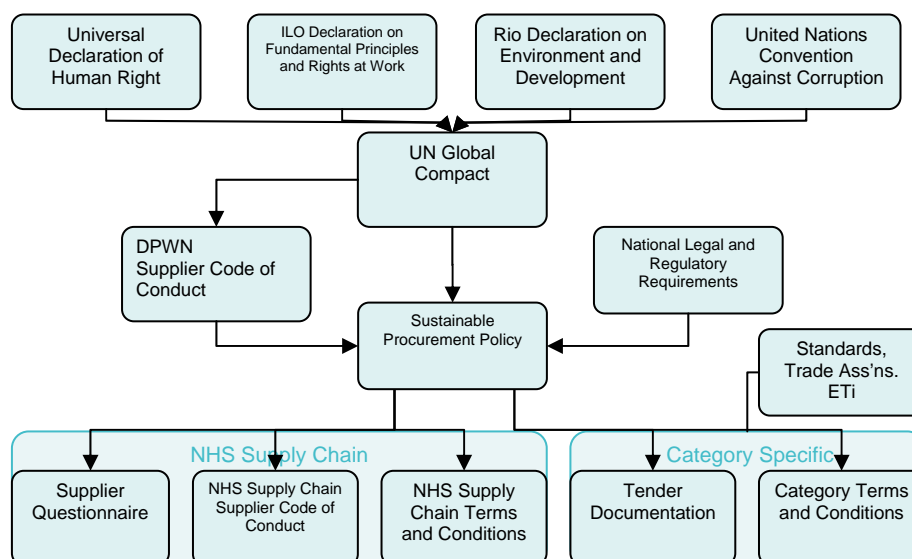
Universal Declaration of Human Right

ILO Declaration on Fundamental Principles and Rights at Work

Rio Declaration on Environment and Development

United Nations Convention Against Corruption

UN Global Compact

DPWN Supplier Code of Conduct

National Legal and Regulatory Requirements

Sustainable Procurement Policy

Standards, Trade Ass'ns. ETi

NHS Supply Chain

Category Specific

Supplier Questionnaire

NHS Supply Chain Supplier Code of Conduct

NHS Supply Chain Terms and Conditions

Tender Documentation

Category Terms and Conditions